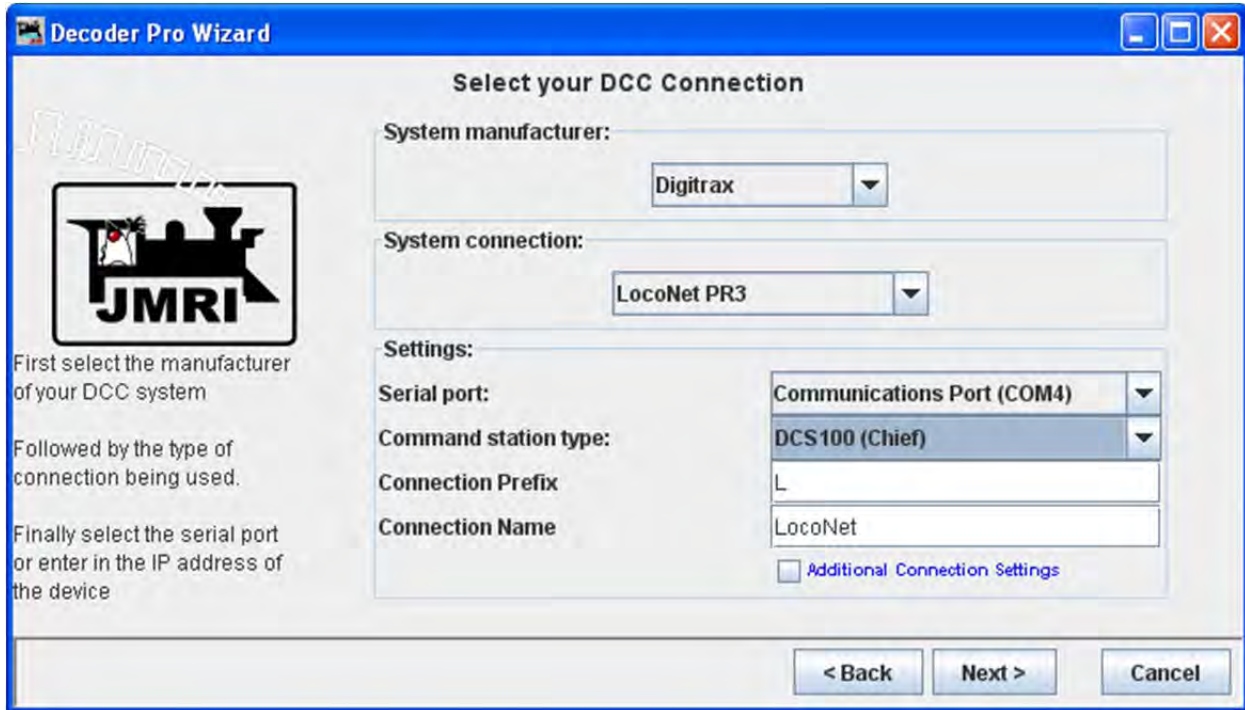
Decoder Pro Wizard

Select your DCC Connection

JMRI

First select the manufacturer of your DCC system

Followed by the type of connection being used.

Finally select the serial port or enter in the IP address of the device

System manufacturer:

Digitrax

System connection:

LocoNet PR3

Settings:

| Serial port: | Communications Port (COM4) |
|---|---|
| Command station type: | DCS100 (Chief) |
| Connection Prefix | L |
| Connection Name | LocoNet |

Additional Connection Settings

< Back
Next >
Cancel